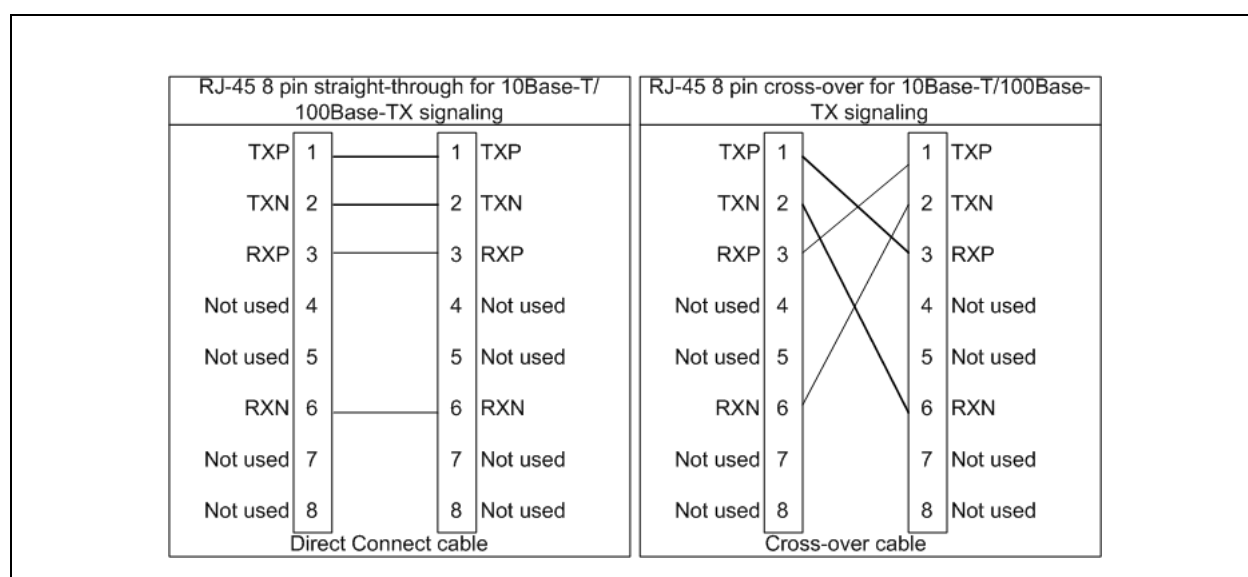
RJ-45 8 pin straight-through for 10Base-T/ 100Base-TX signaling

TXP 1 1 TXP
TXN 2 2 TXN
RXP 3 3 RXP
Not used 4 4 Not used
Not used 5 5 Not used
RXN 6 6 RXN
Not used 7 7 Not used
Not used 8 8 Not used

Direct Connect cable

RJ-45 8 pin cross-over for 10Base-T/100Base-TX signaling

TXP 1 1 TXP
TXN 2 2 TXN
RXP 3 3 RXP
Not used 4 4 Not used
Not used 5 5 Not used
RXN 6 6 RXN
Not used 7 7 Not used
Not used 8 8 Not used

Cross-over cable